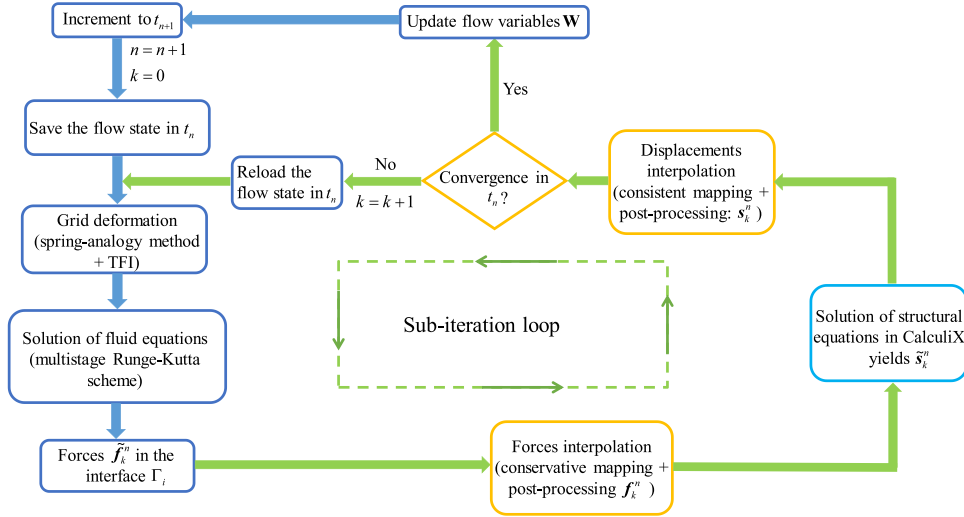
Increment to $t_{n+1}$

Update flow variables $\mathbf{W}$

$n=n+1$

$k=0$

Yes

Save the flow state in $t_n$

Reload the flow state in $t_n$

No

$k=k+1$

Convergence in $t_n$?

Displacements interpolation (consistent mapping + post-processing: $s_k^n$ )

Grid deformation (spring-analogy method + TFI)

Sub-iteration loop

Solution of fluid equations (multistage Runge-Kutta scheme)

Solution of structural equations in CalculiX yields $\tilde{s}_k^n$

Forces $\tilde{f}_k^n$ in the interface $\Gamma_i$

Forces interpolation (conservative mapping + post-processing $f_k^n$ )